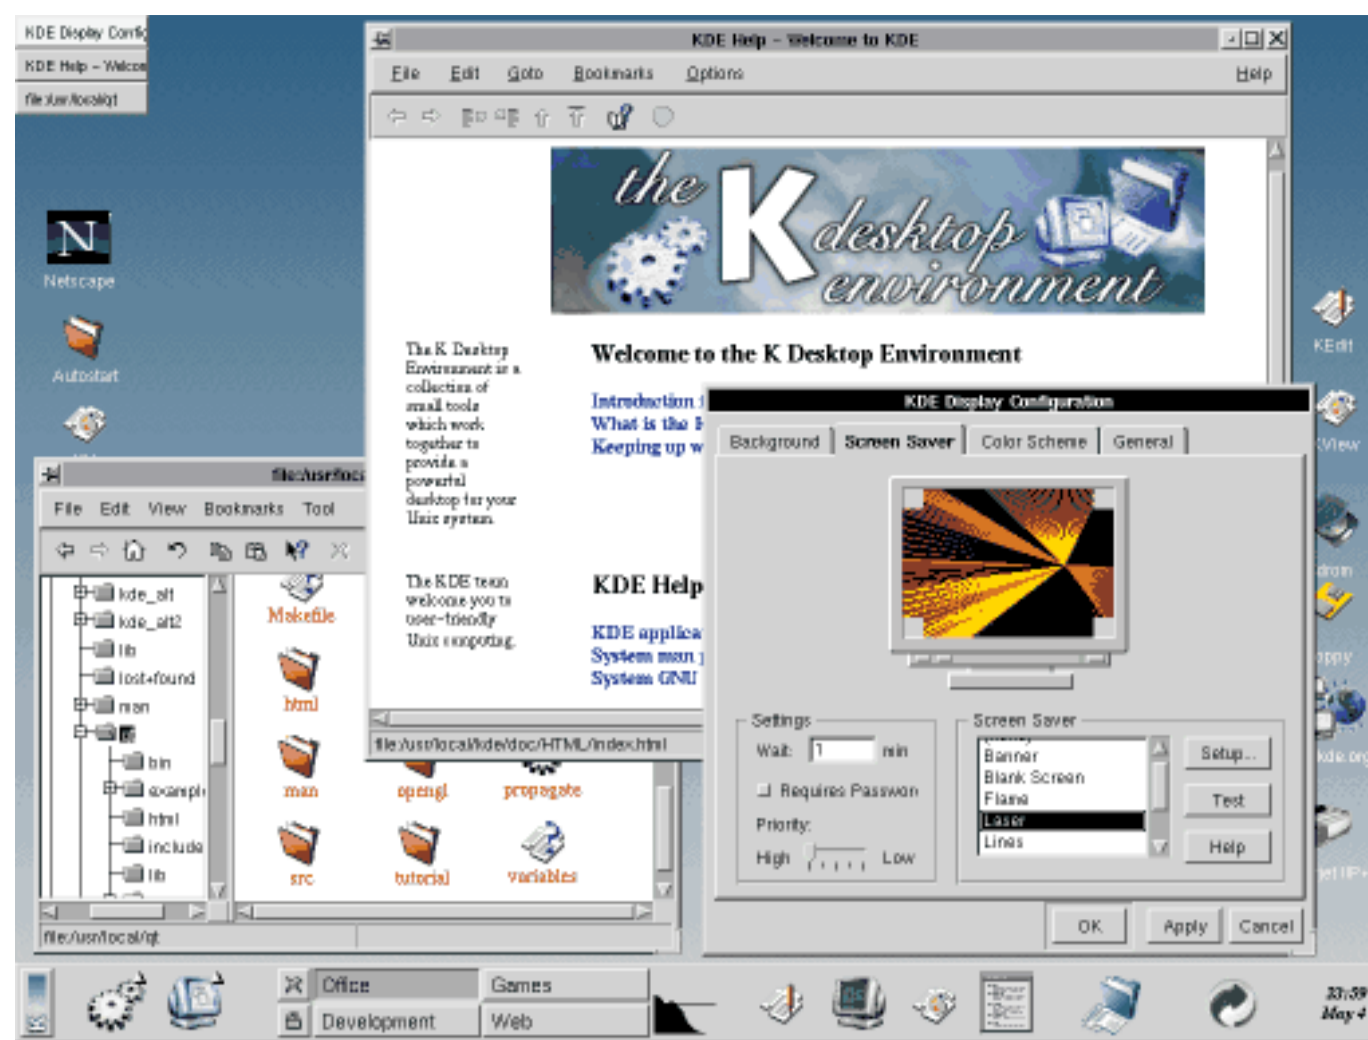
KDE Display Config
KDE Help - Welco
file:/usr/local/qt

Netscape
Autostart

KDE Help - Welcome to KDE
File Edit Goto Bookmarks Options Help

the K desktop environment

The K Desktop Environment is a collection of small tools which work together to provide a powerful desktop for your Unix system.

Welcome to the K Desktop Environment

Introduction
What is the K
Keeping up w

The KDE team welcome you to user-friendly Unix computing.

KDE Help

KDE applica
System man
System GNU

file:/usr/local/kde/doc/HTML/index.html

file:/usr/loca
File Edit View Bookmarks Tool

kde_alt
kde_alt2
lib
lost+found
man
bin
exampl
html
include
lib

Makefile
html
man
opengl
propagate
src
tutorial
variables

file:/usr/local/qt

KDE Display Configuration
Background | Screen Saver | Color Scheme | General

Settings
Wait: 1 min
Requires Password
Priority:
High Low

Screen Saver
Banner
Blank Screen
Flame
Laser
Lines

Setup...
Test
Help

OK Apply Cancel

KEdit
View
drom
ppy
kde.org
et IIP+

Office
Games
Development
Web

23:39
May 4